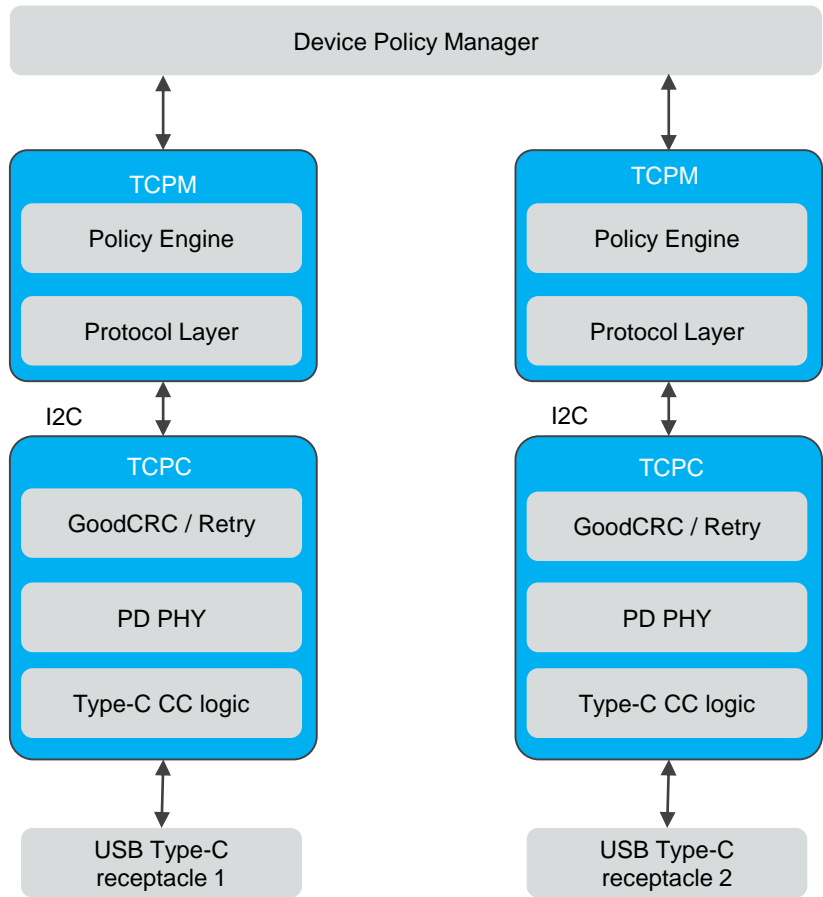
Device Policy Manager

TCPM

Policy Engine

Protocol Layer

I2C

TCPC

GoodCRC / Retry

PD PHY

Type-C CC logic

USB Type-C receptacle 1

TCPM

Policy Engine

Protocol Layer

I2C

TCPC

GoodCRC / Retry

PD PHY

Type-C CC logic

USB Type-C receptacle 2